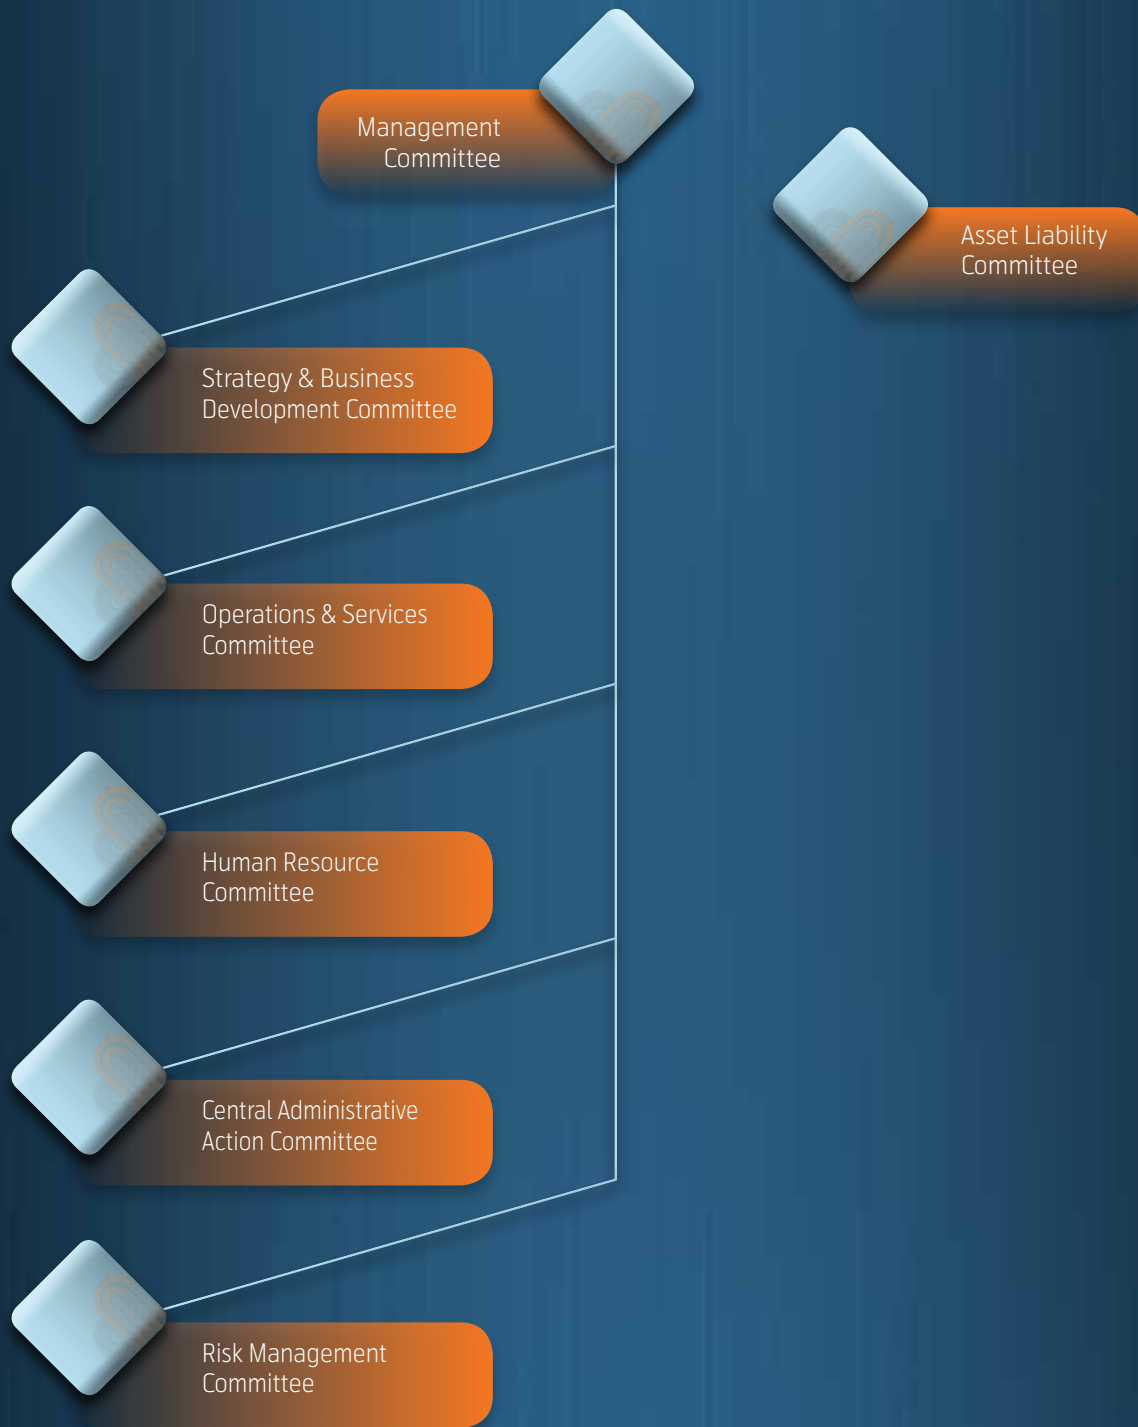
Management Committee

Asset Liability Committee

Strategy & Business Development Committee

Operations & Services Committee

Human Resource Committee

Central Administrative Action Committee

Risk Management Committee